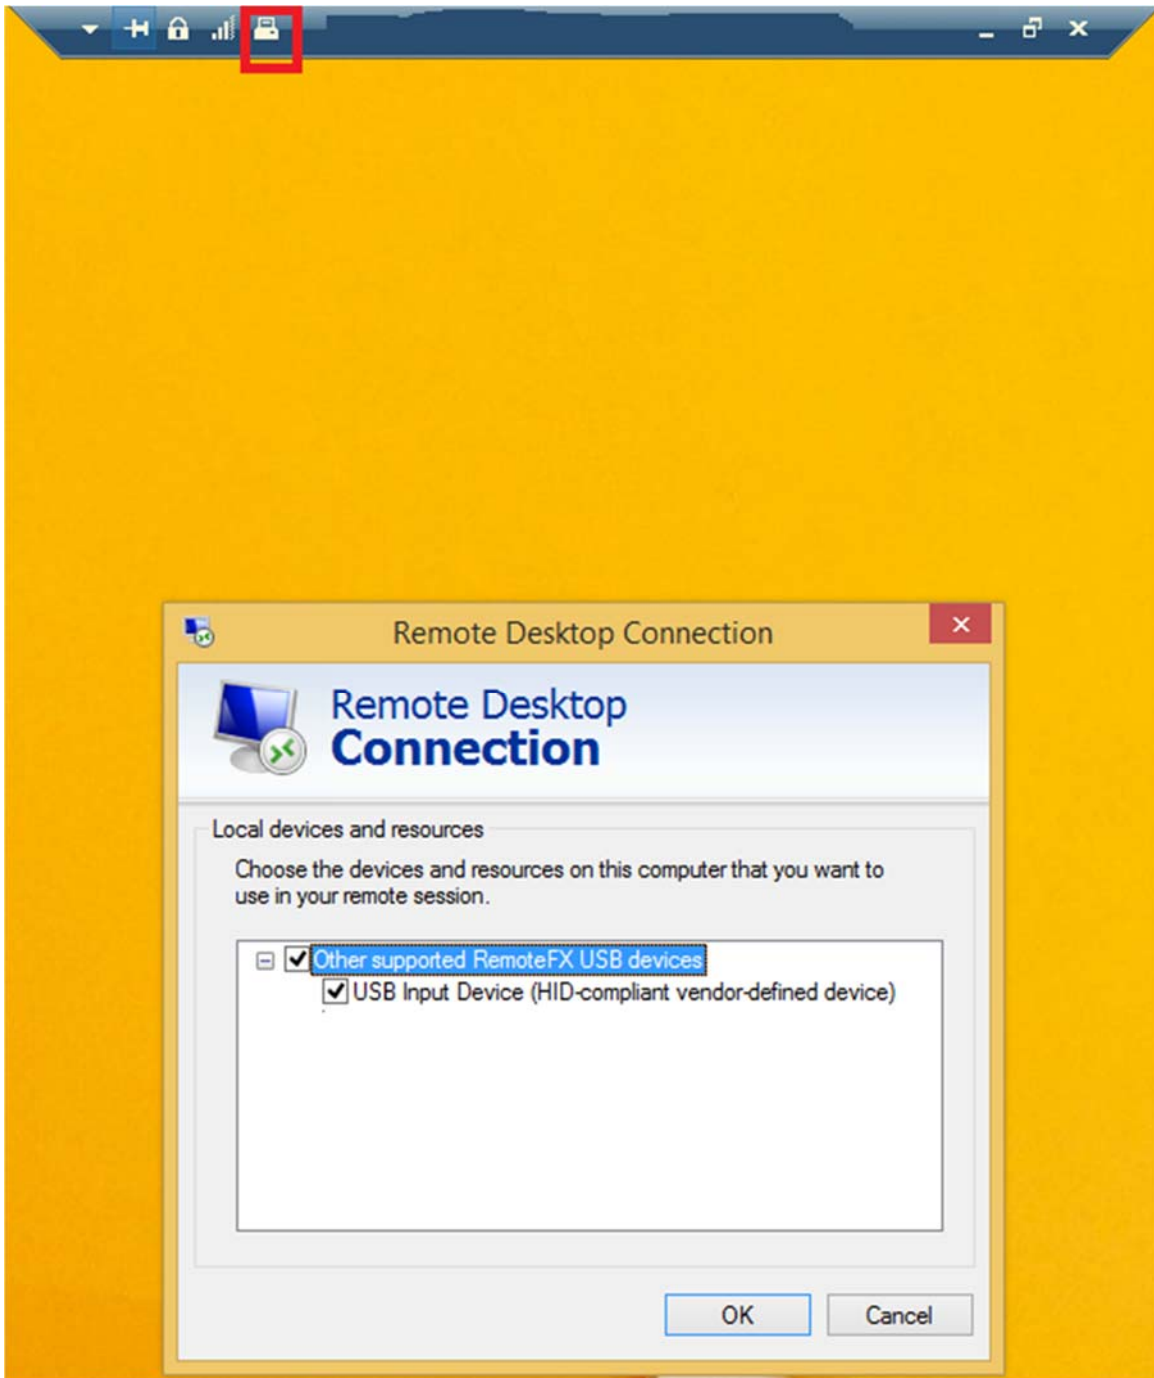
Remote Desktop Connection

Remote Desktop
Connection

Local devices and resources

Choose the devices and resources on this computer that you want to use in your remote session.

Other supported RemoteFX USB devices
USB Input Device (HID-compliant vendor-defined device)

OK
Cancel